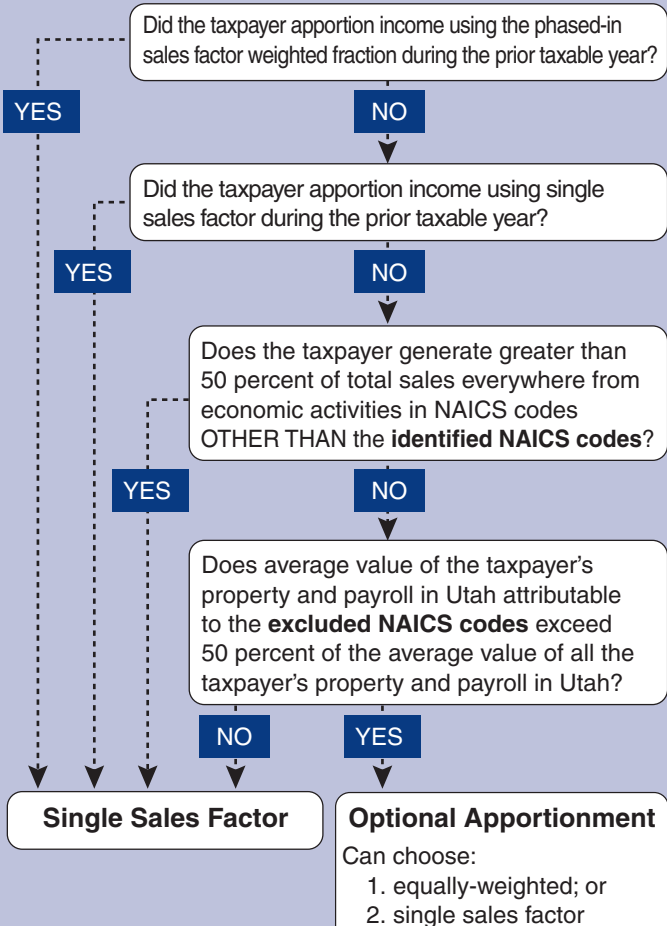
Did the taxpayer apportion income using the phased-in sales factor weighted fraction during the prior taxable year?

YES

NO

Did the taxpayer apportion income using single sales factor during the prior taxable year?

YES

NO

Does the taxpayer generate greater than 50 percent of total sales everywhere from economic activities in NAICS codes OTHER THAN the **identified NAICS codes**?

YES

NO

Does average value of the taxpayer's property and payroll in Utah attributable to the **excluded NAICS codes** exceed 50 percent of the average value of all the taxpayer's property and payroll in Utah?

NO

YES

Single Sales Factor

Optional Apportionment

Can choose:
1. equally-weighted; or
2. single sales factor